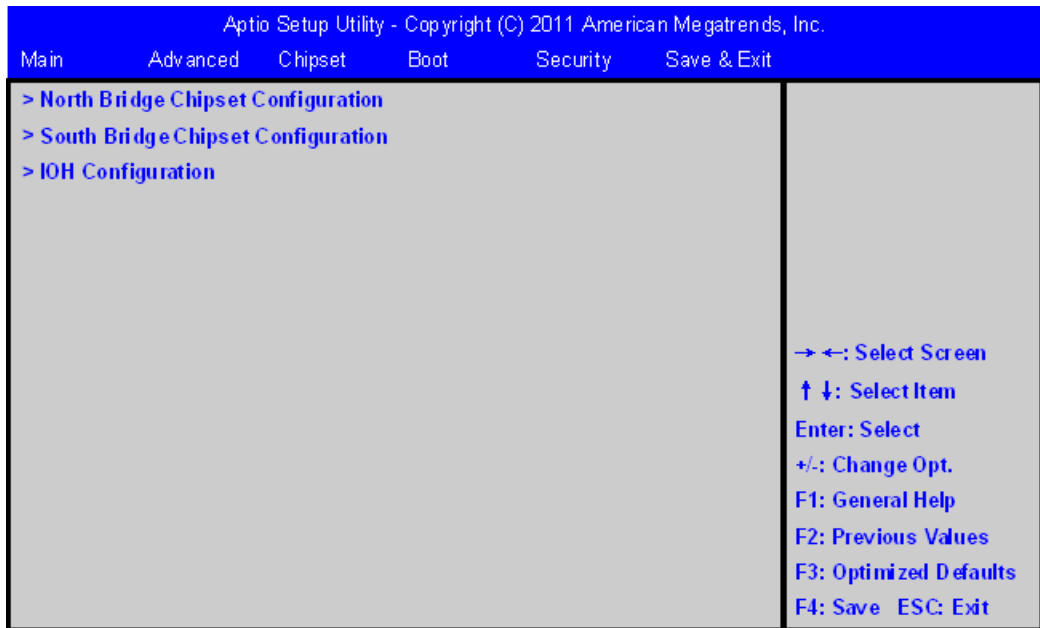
Aptio Setup Utility - Copyright (C) 2011 American Megatrends, Inc.

Main Advanced Chipset Boot Security Save & Exit

> North Bridge Chipset Configuration

> South Bridge Chipset Configuration

> IOH Configuration

→ ←: Select Screen

↑ ↓: Select Item

Enter: Select

+/-: Change Opt.

F1: General Help

F2: Previous Values

F3: Optimized Defaults

F4: Save ESC: Exit